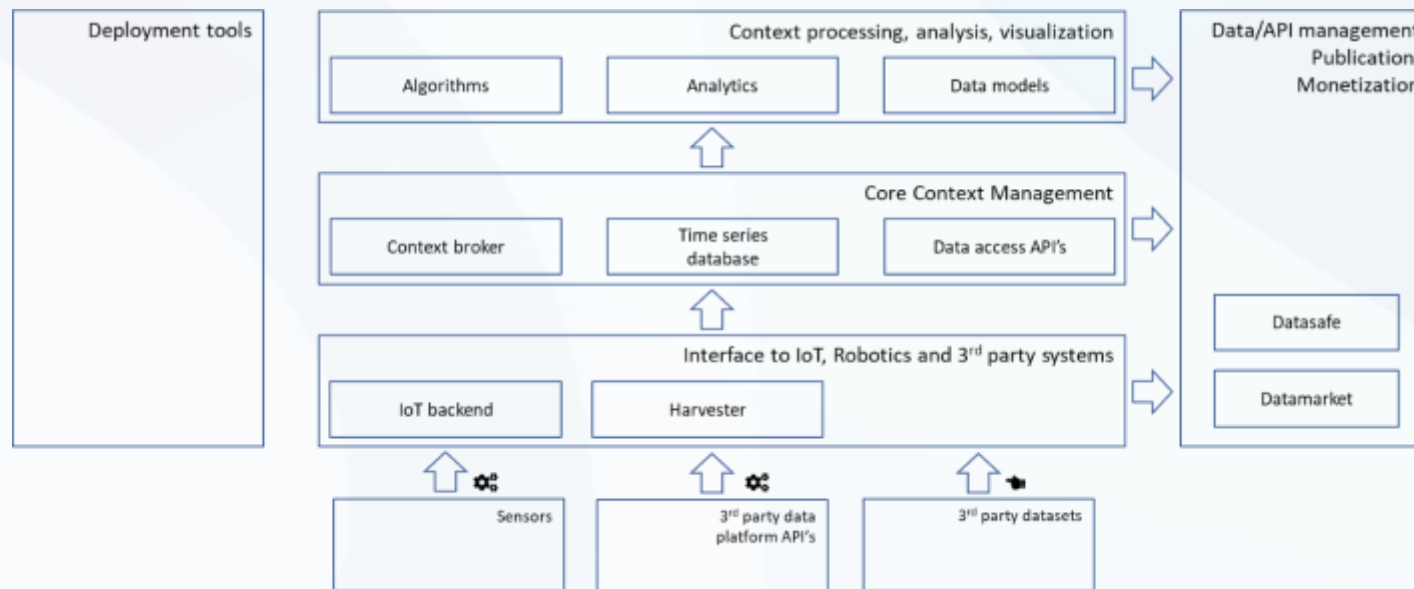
Deployment tools

Context processing, analysis, visualization

Algorithms

Analytics

Data models

Core Context Management

Context broker

Time series database

Data access API's

Interface to IoT, Robotics and 3$^{rd}$ party systems

IoT backend

Harvester

Sensors

3$^{rd}$ party data platform API's

3$^{rd}$ party datasets

Data/API management
Publication
Monetization

Datasafe

Datamarket